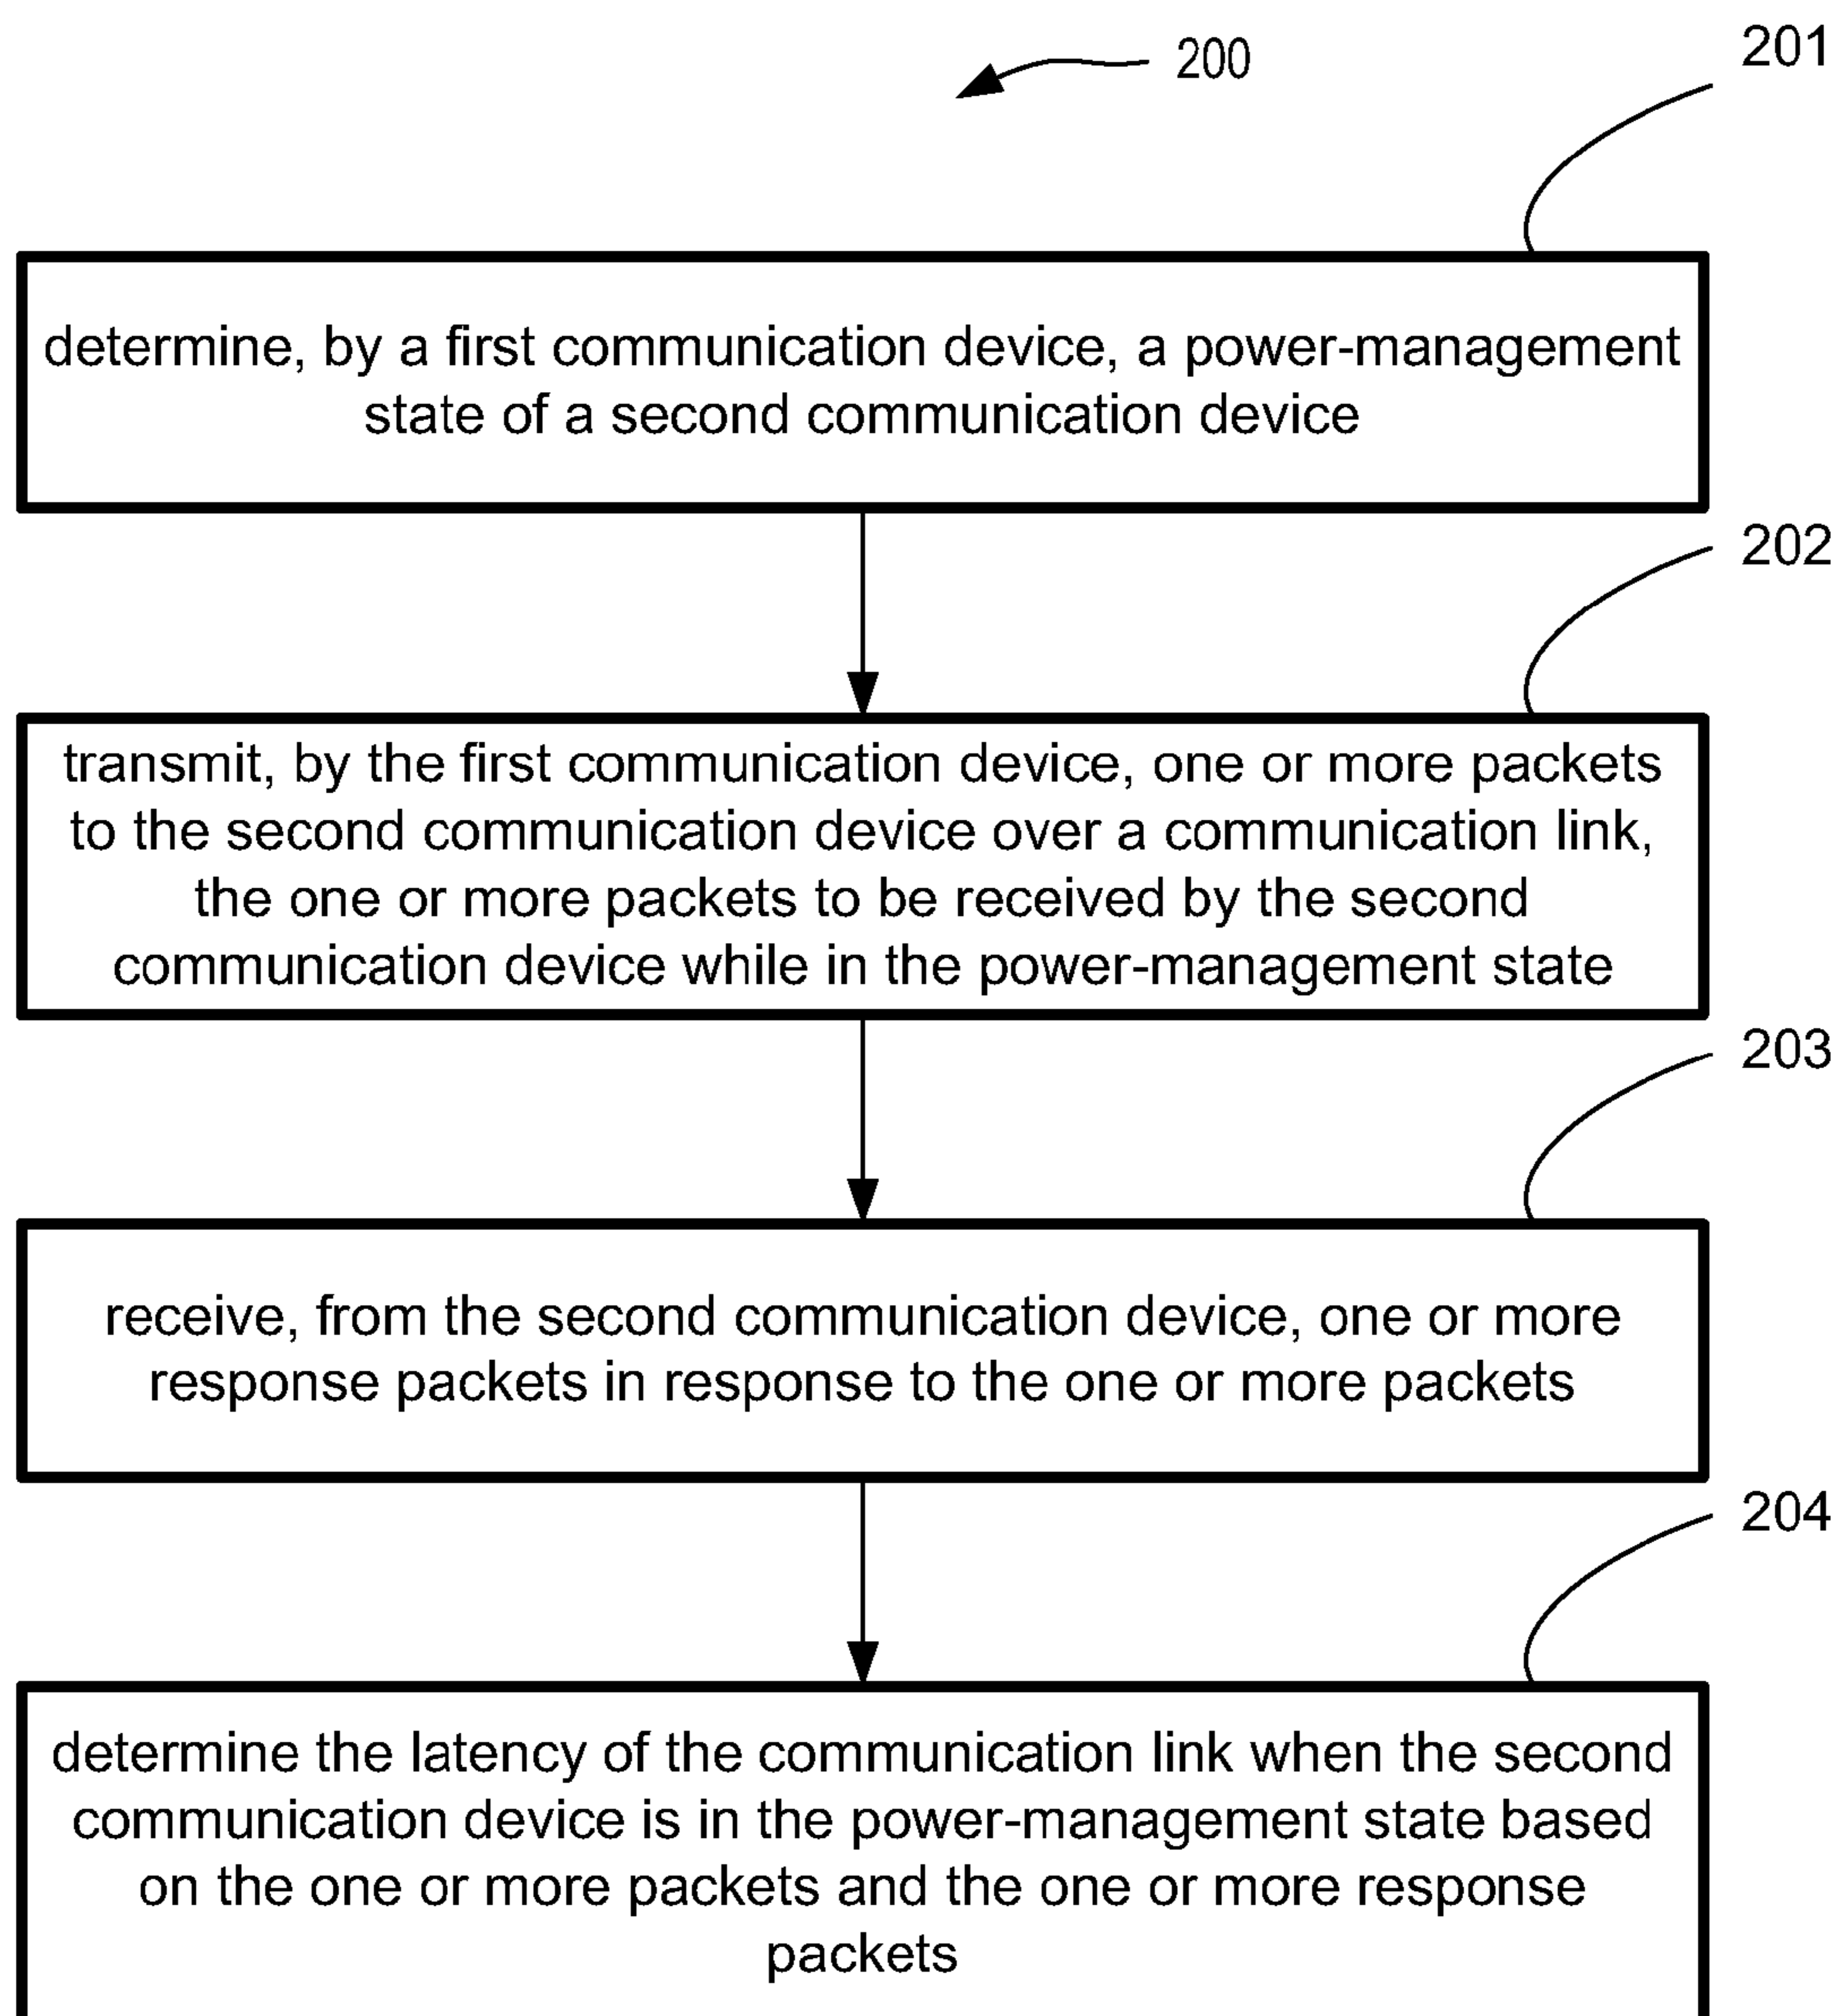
200

201

determine, by a first communication device, a power-management state of a second communication device

202

transmit, by the first communication device, one or more packets to the second communication device over a communication link, the one or more packets to be received by the second communication device while in the power-management state

203

receive, from the second communication device, one or more response packets in response to the one or more packets

204

determine the latency of the communication link when the second communication device is in the power-management state based on the one or more packets and the one or more response packets